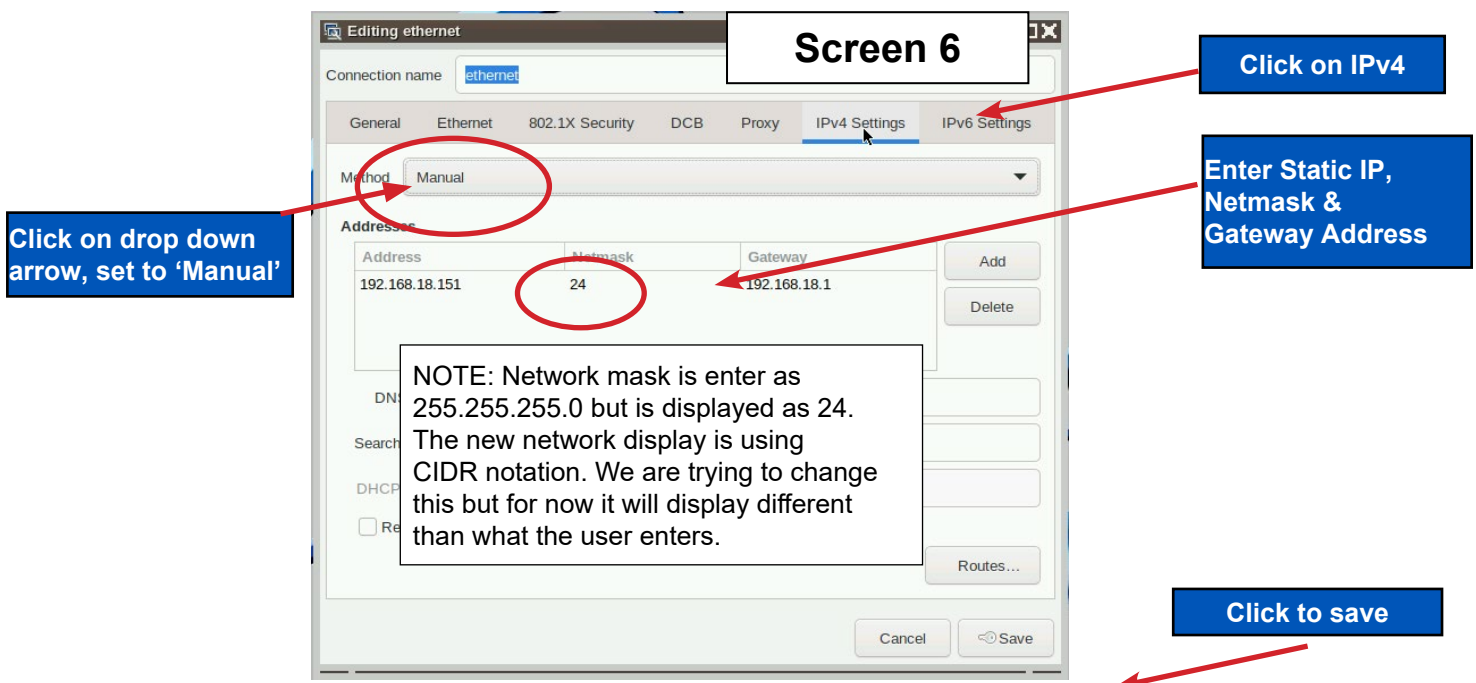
Editing ethernet

Screen 6

Click on IPv4

Connection name ethernet

General Ethernet 802.1X Security DCB Proxy IPv4 Settings IPv6 Settings

Method Manual

Enter Static IP, Netmask & Gateway Address

Click on drop down arrow, set to 'Manual'

Addresses

| Address | Netmask | Gateway |
|---|---|---|
| 192.168.18.151 | 24 | 192.168.18.1 |

Add

Delete

DNS

Search

DHCP

Re

NOTE: Network mask is enter as 255.255.255.0 but is displayed as 24. The new network display is using CIDR notation. We are trying to change this but for now it will display different than what the user enters.

Routes…

Click to save

Cancel Save